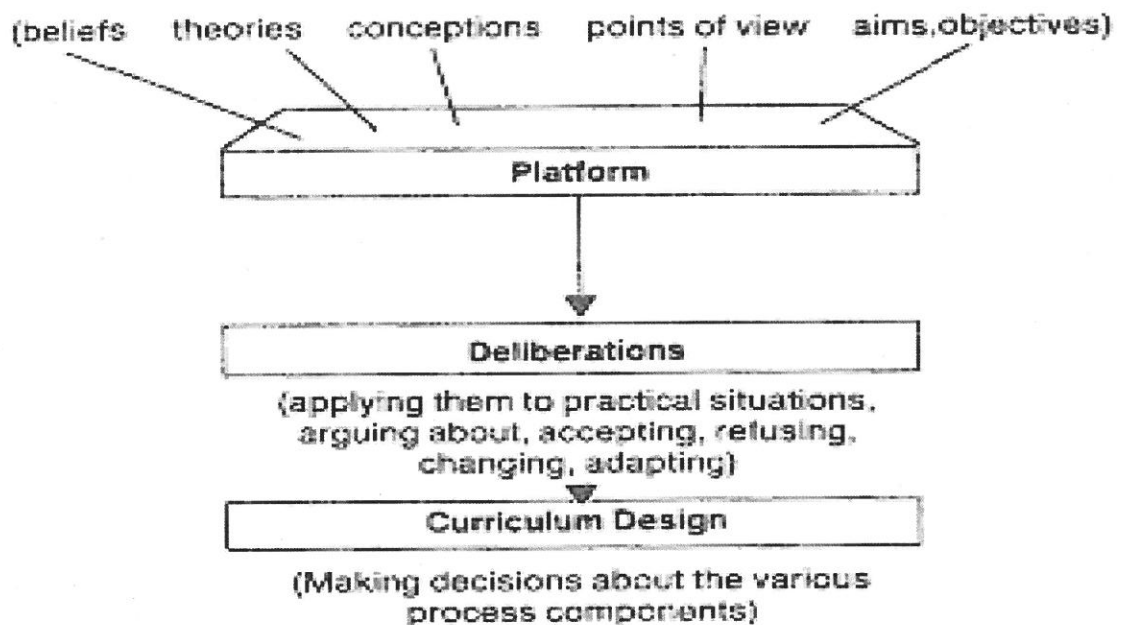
(beliefs theories conceptions points of view aims,objectives)

Platform

Deliberations

(applying them to practical situations, arguing about, accepting, refusing, changing, adapting)

Curriculum Design

(Making decisions about the various process components)